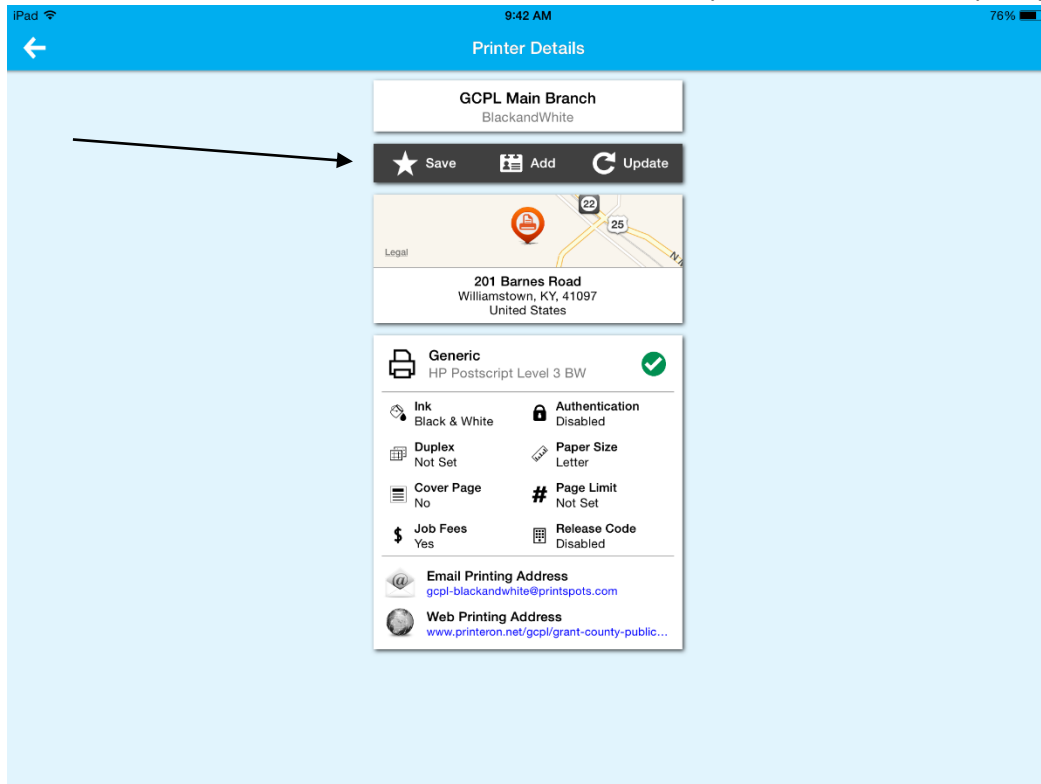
iPad 9:42 AM 76%

Printer Details

GCPL Main Branch
BlackandWhite

Save Add Update

22
25
Legal

201 Barnes Road
Williamstown, KY, 41097
United States

Generic
HP Postscript Level 3 BW

Ink
Black & White

Authentication
Disabled

Duplex
Not Set

Paper Size
Letter

Cover Page
No

Page Limit
Not Set

Job Fees
Yes

Release Code
Disabled

Email Printing Address
gcpl-blackandwhite@printspots.com

Web Printing Address
www.printeron.net/gcpl/grant-county-public...